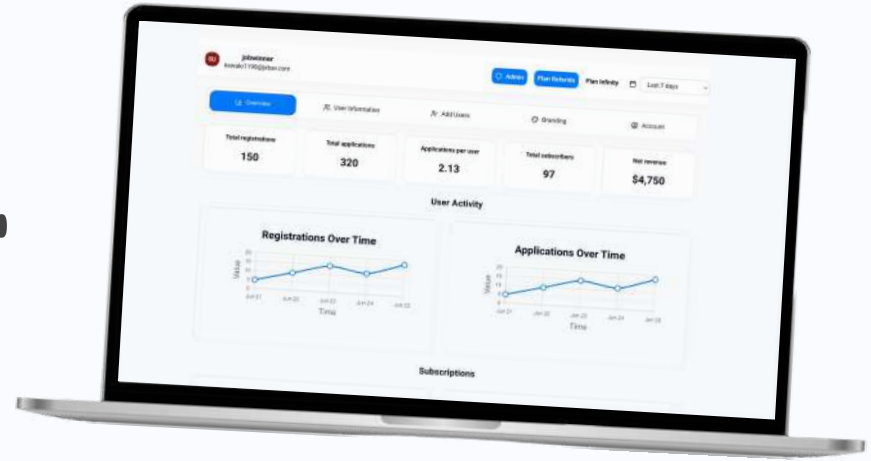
SU jobwinner
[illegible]@jobw.com

Admin Plan Referrals Plan Infinity Last 7 days

Overview User Information Add Users Branding Account

Total registrations
150

Total applications
320

Applications per user
2.13

Total subscribers
97

Net revenue
$4,750

User Activity

Registrations Over Time

Value

Jun 21 Jun 22 Jun 23 Jun 24 Jun 25

Time

Applications Over Time

Value

Jun 21 Jun 22 Jun 23 Jun 24 Jun 25

Time

Subscriptions